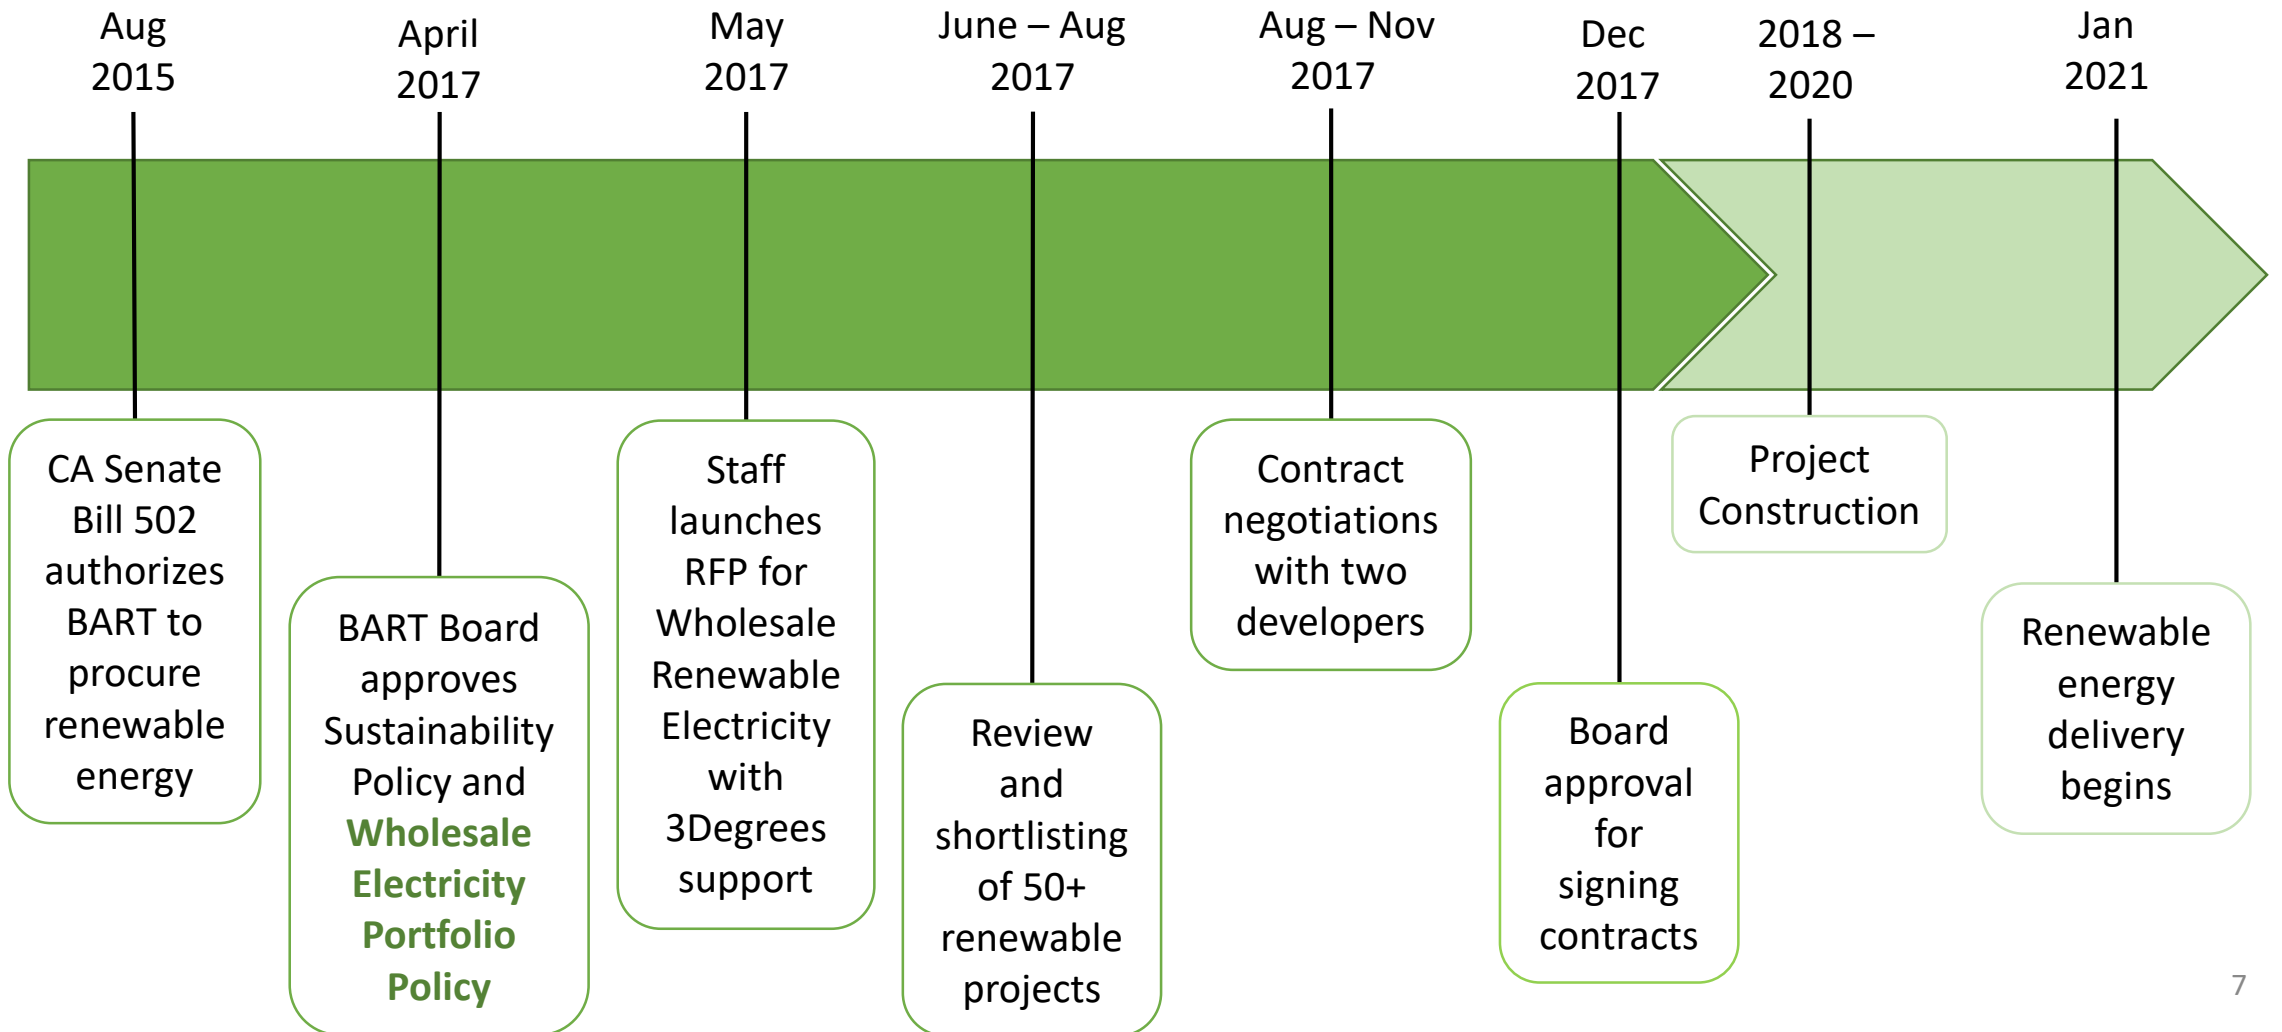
Aug 2015

April 2017

May 2017

June – Aug 2017

Aug – Nov 2017

Dec 2017

2018 – 2020

Jan 2021

CA Senate Bill 502 authorizes BART to procure renewable energy

BART Board approves Sustainability Policy and Wholesale Electricity Portfolio Policy

Staff launches RFP for Wholesale Renewable Electricity with 3Degrees support

Review and shortlisting of 50+ renewable projects

Contract negotiations with two developers

Board approval for signing contracts

Project Construction

Renewable energy delivery begins

7